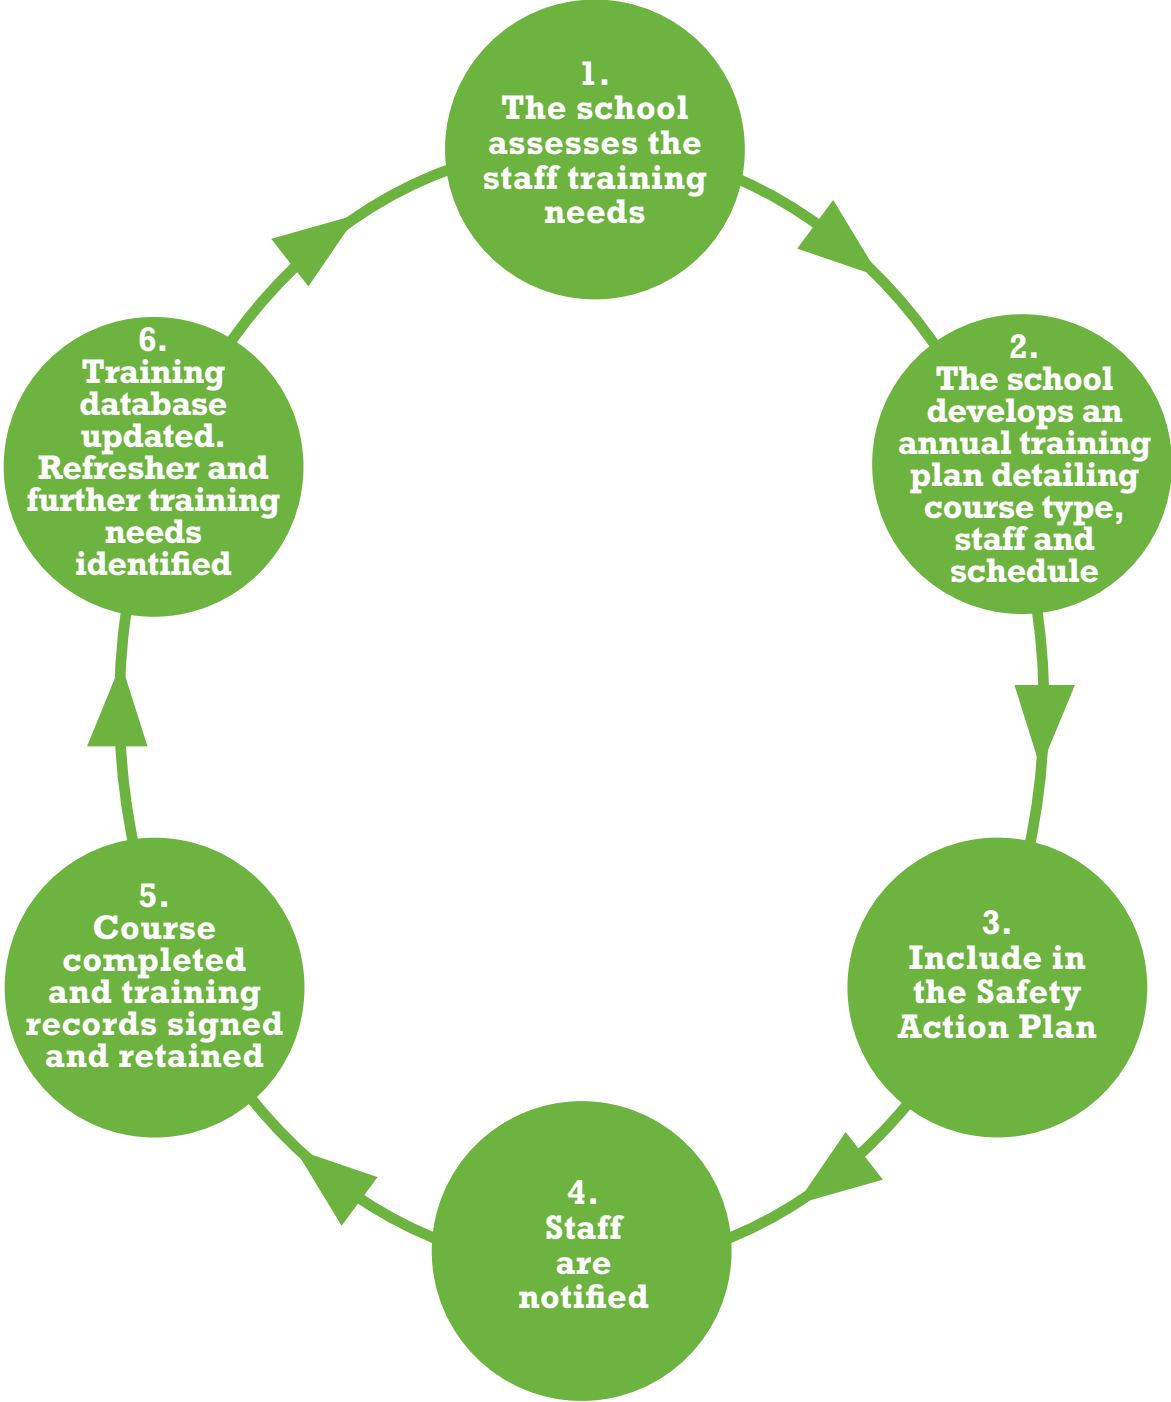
1.
The school assesses the staff training needs

2.
The school develops an annual training plan detailing course type, staff and schedule

3.
Include in the Safety Action Plan

4.
Staff are notified

5.
Course completed and training records signed and retained

6.
Training database updated. Refresher and further training needs identified